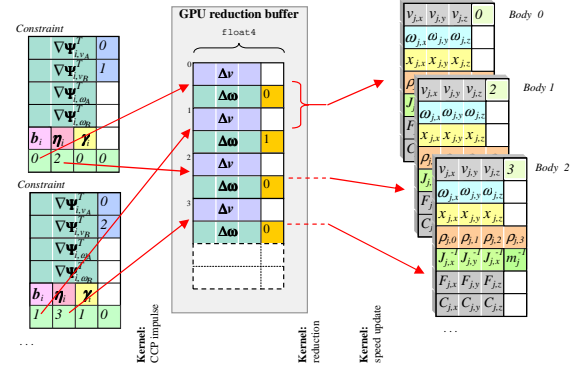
Constraint

| $\nabla \Psi^T_{i,v_A}$ | 0 |
|---|---|
| $\nabla \Psi^T_{i,v_B}$ | 1 |
| $\nabla \Psi^T_{i,\omega_A}$ | |
| $\nabla \Psi^T_{i,\omega_B}$ | |

| $b_i$ | $\eta_i$ | $\gamma_i$ | |
|---|---|---|---|
| 0 | 2 | 0 | 0 |

Constraint

| $\nabla \Psi^T_{i,v_A}$ | 0 |
|---|---|
| $\nabla \Psi^T_{i,v_B}$ | 2 |
| $\nabla \Psi^T_{i,\omega_A}$ | |
| $\nabla \Psi^T_{i,\omega_B}$ | |

| $b_i$ | $\eta_i$ | $\gamma_i$ | |
|---|---|---|---|
| 1 | 3 | 1 | 0 |

. . .

GPU reduction buffer

float4

| | $\Delta v$ | |
|---|---|---|
| 0 | $\Delta v$ | |
| | $\Delta \omega$ | 0 |
| 1 | $\Delta v$ | |
| | $\Delta \omega$ | 1 |
| 2 | $\Delta v$ | |
| | $\Delta \omega$ | 0 |
| 3 | $\Delta v$ | |
| | $\Delta \omega$ | 0 |

Body 0

| $v_{j,x}$ | $v_{j,y}$ | $v_{j,z}$ | 0 |
|---|---|---|---|
| $\omega_{j,x}$ | $\omega_{j,y}$ | $\omega_{j,z}$ | |
| $x_{j,x}$ | $x_{j,y}$ | $x_{j,z}$ | |
| $\rho_j$ | | | |
| $J_j$ | | | |
| $F_j$ | | | |
| $C_j$ | | | |

Body 1

| $v_{j,x}$ | $v_{j,y}$ | $v_{j,z}$ | 2 |
|---|---|---|---|
| $\omega_{j,x}$ | $\omega_{j,y}$ | $\omega_{j,z}$ | |
| $x_{j,x}$ | $x_{j,y}$ | $x_{j,z}$ | |
| $\rho_j$ | | | |
| $J_j$ | | | |
| $F_j$ | | | |
| $C_j$ | | | |

Body 2

| $v_{j,x}$ | $v_{j,y}$ | $v_{j,z}$ | 3 |
|---|---|---|---|
| $\omega_{j,x}$ | $\omega_{j,y}$ | $\omega_{j,z}$ | |
| $x_{j,x}$ | $x_{j,y}$ | $x_{j,z}$ | |
| $\rho_{j,0}$ | $\rho_{j,1}$ | $\rho_{j,2}$ | $\rho_{j,3}$ |
| $J_{j,x}^{-1}$ | $J_{j,y}^{-1}$ | $J_{j,z}^{-1}$ | $m_j^{-1}$ |
| $F_{j,x}$ | $F_{j,y}$ | $F_{j,z}$ | |
| $C_{j,x}$ | $C_{j,y}$ | $C_{j,z}$ | |

. . .

Kernel: CCP impulse

Kernel: reduction

Kernel: speed update